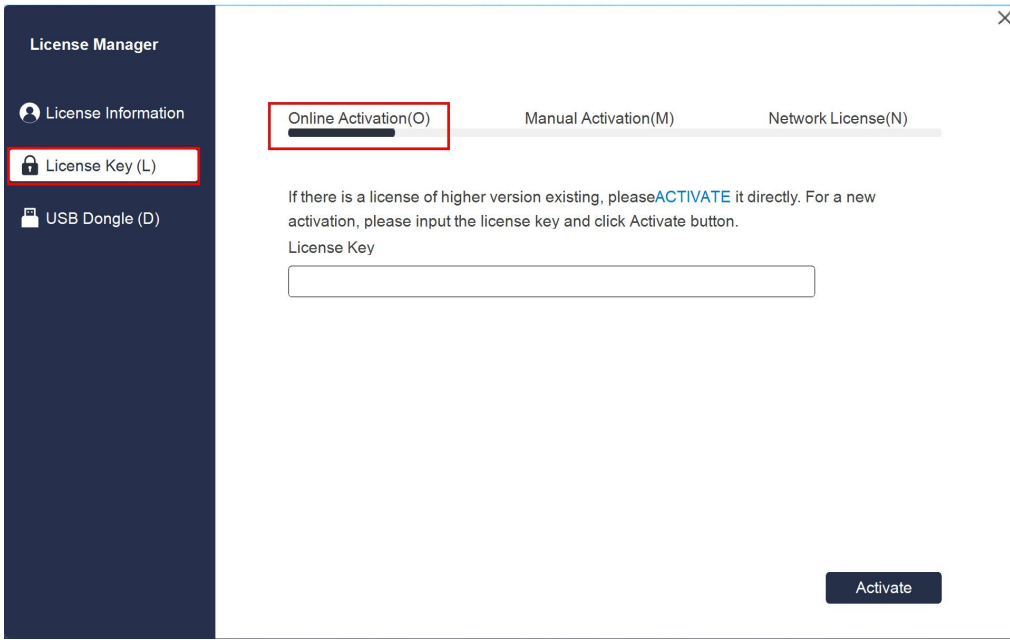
License Manager

License Information

License Key (L)

USB Dongle (D)

×

Online Activation(O)

Manual Activation(M)

Network License(N)

If there is a license of higher version existing, pleaseACTIVATE it directly. For a new activation, please input the license key and click Activate button.

License Key

Activate